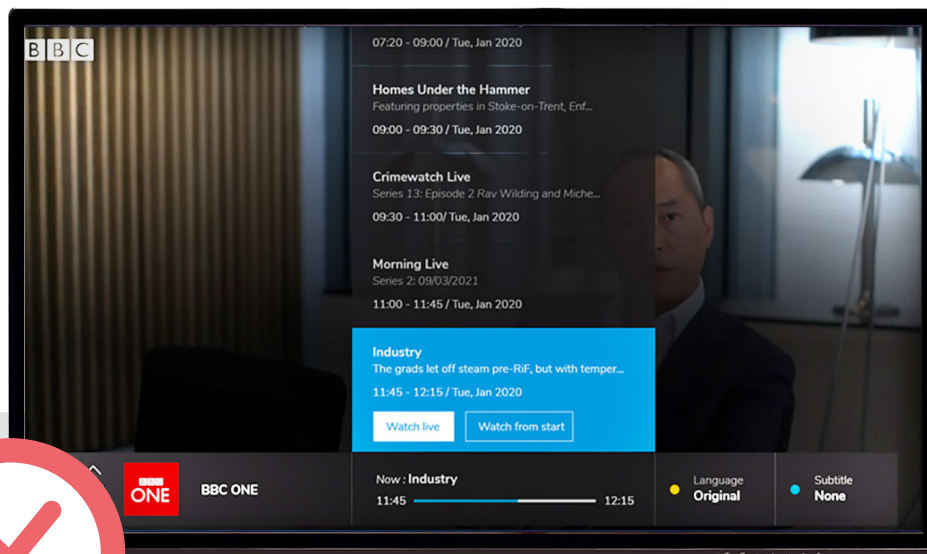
BBC

07:20 - 09:00 / Tue, Jan 2020

Homes Under the Hammer
Featuring properties in Stoke-on-Trent, Enf...
09:00 - 09:30 / Tue, Jan 2020

Crimewatch Live
Series 13: Episode 2 Rav Wilding and Miche...
09:30 - 11:00/ Tue, Jan 2020

Morning Live
Series 2: 09/03/2021
11:00 - 11:45 / Tue, Jan 2020

Industry
The grads let off steam pre-RiF, but with temper...
11:45 - 12:15 / Tue, Jan 2020

Watch live
Watch from start

BBC ONE
BBC ONE

Now : Industry
11:45
12:15

Language
Original

Subtitle
None